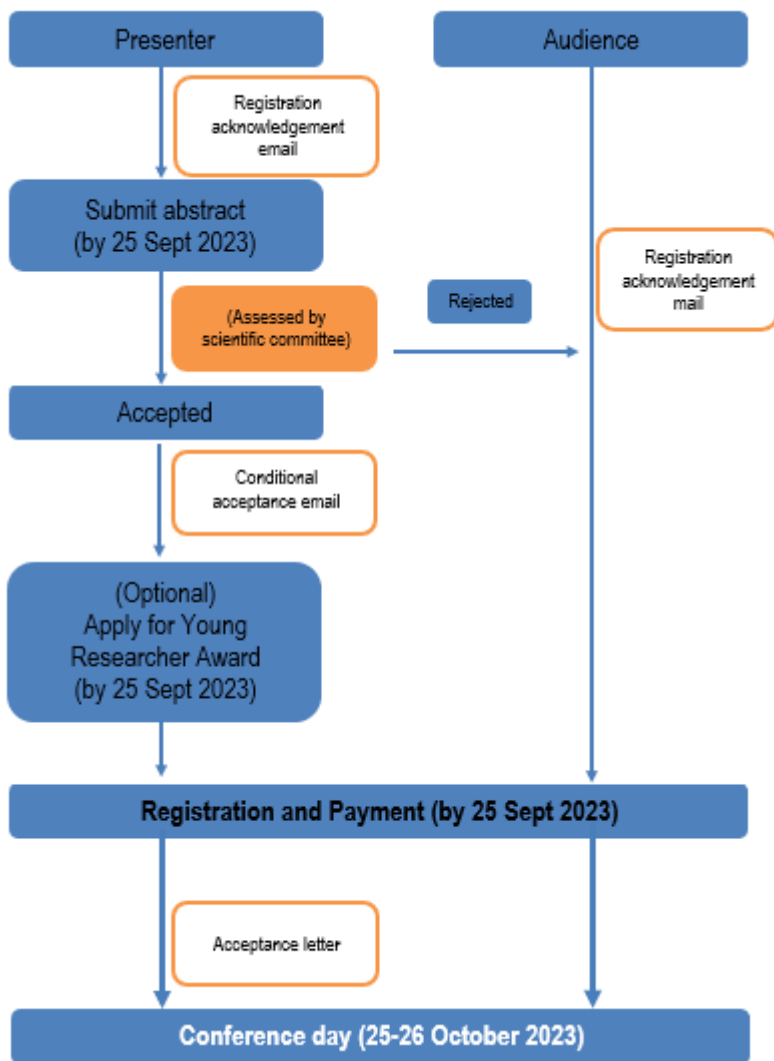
Presenter

Audience

Registration acknowledgement email

Submit abstract (by 25 Sept 2023)

Registration acknowledgement mail

Rejected

(Assessed by scientific committee)

Accepted

Conditional acceptance email

(Optional) Apply for Young Researcher Award (by 25 Sept 2023)

Registration and Payment (by 25 Sept 2023)

Acceptance letter

Conference day (25-26 October 2023)